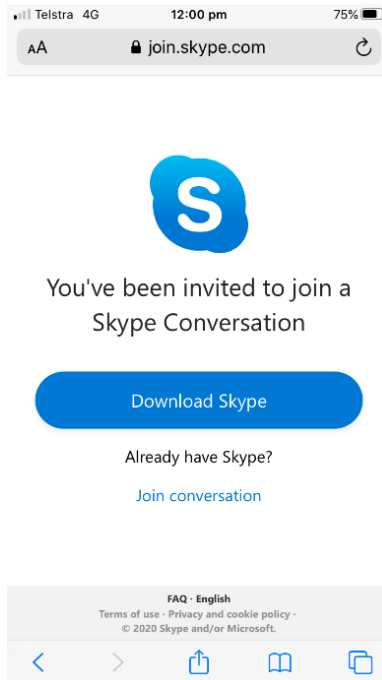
Telstra 4G 12:00 pm 75%

AA join.skype.com

S

You've been invited to join a Skype Conversation

Download Skype

Already have Skype?

Join conversation

FAQ · English
Terms of use · Privacy and cookie policy ·
© 2020 Skype and/or Microsoft.